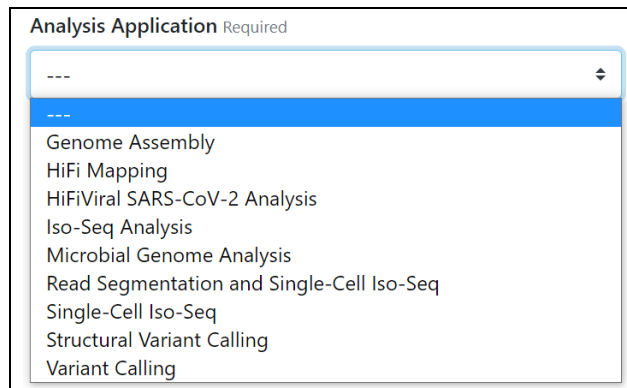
Analysis Application Required

---

---
Genome Assembly
HiFi Mapping
HiFiViral SARS-CoV-2 Analysis
Iso-Seq Analysis
Microbial Genome Analysis
Read Segmentation and Single-Cell Iso-Seq
Single-Cell Iso-Seq
Structural Variant Calling
Variant Calling